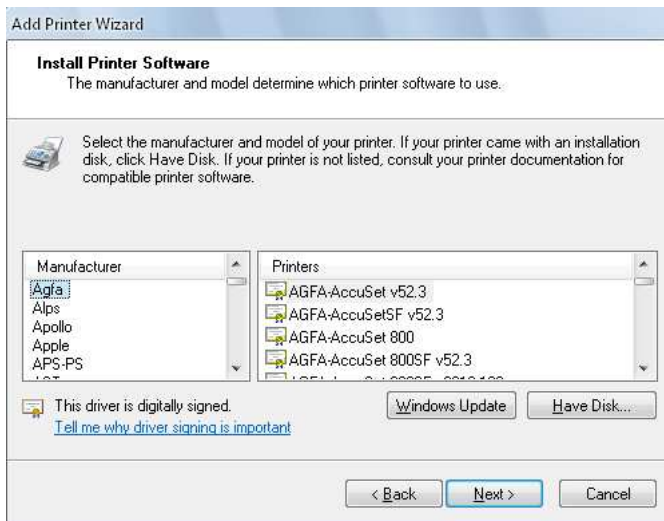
Add Printer Wizard

Install Printer Software
The manufacturer and model determine which printer software to use.

Select the manufacturer and model of your printer. If your printer came with an installation disk, click Have Disk. If your printer is not listed, consult your printer documentation for compatible printer software.

| Manufacturer |
|---|
| Agfa |
| Alps |
| Apollo |
| Apple |
| APS-PS |
| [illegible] |

| Printers |
|---|
| AGFA-AccuSet v52.3 |
| AGFA-AccuSetSF v52.3 |
| AGFA-AccuSet 800 |
| AGFA-AccuSet 800SF v52.3 |
| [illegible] |

This driver is digitally signed.
Tell me why driver signing is important

Windows Update
Have Disk...

< Back
Next >
Cancel